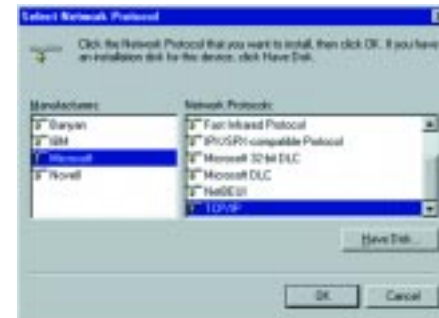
Select Network Protocol

Click the Network Protocol that you want to install, then click OK. If you have an installation disk for this device, click Have Disk.

Manufacturers:
Banyan
IBM
Microsoft
Novell

Network Protocols:
Fast Infrared Protocol
IPX/SPX-compatible Protocol
Microsoft 32-bit DLC
Microsoft DLC
NetBEUI
TCP/IP

Have Disk...

OK
Cancel